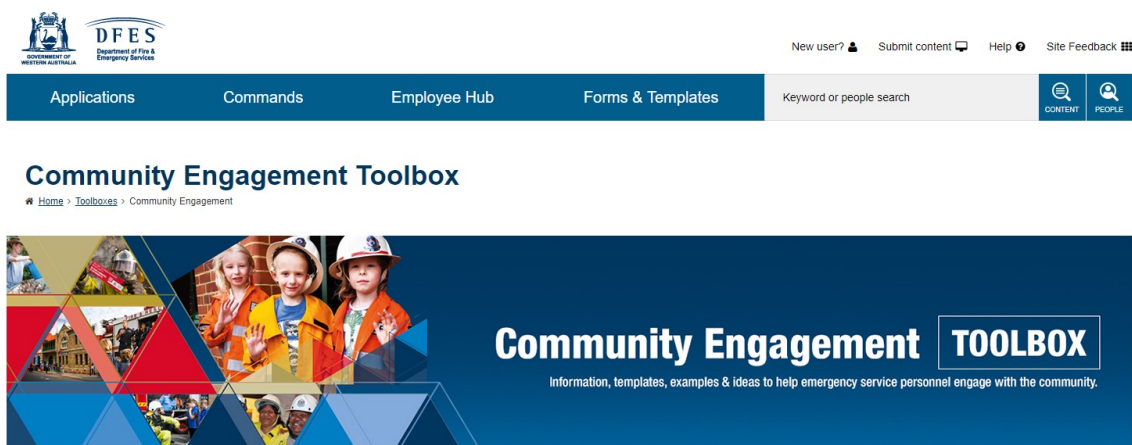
GOVERNMENT OF WESTERN AUSTRALIA

DFES Department of Fire & Emergency Services

New user? Submit content Help Site Feedback

Applications Commands Employee Hub Forms & Templates Keyword or people search CONTENT PEOPLE

Community Engagement Toolbox

Home > Toolboxes > Community Engagement

Community Engagement TOOLBOX

Information, templates, examples & ideas to help emergency service personnel engage with the community.